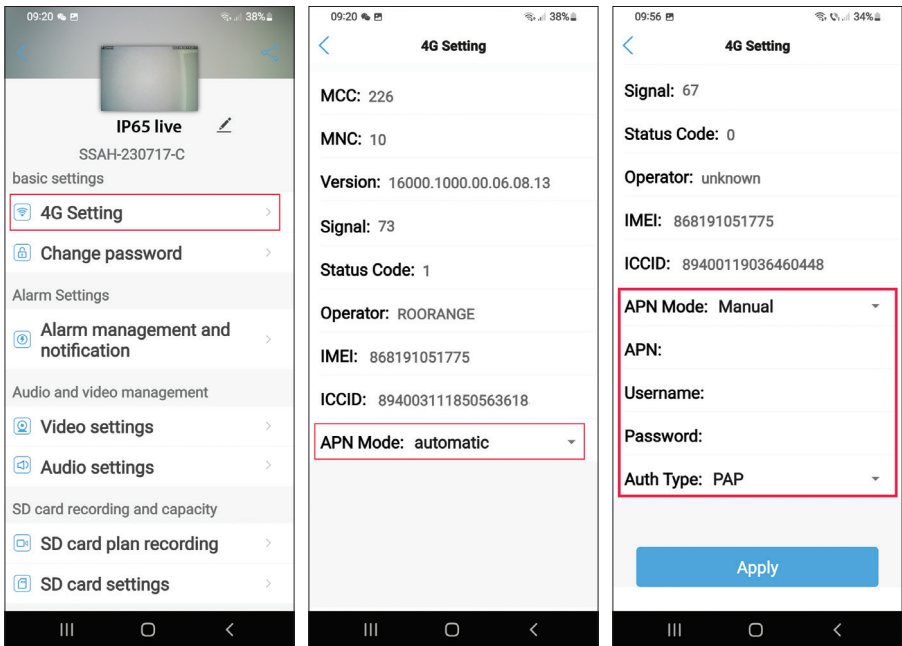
09:20 38%

IP65 live

SSAH-230717-C

basic settings

4G Setting

Change password

Alarm Settings

Alarm management and notification

Audio and video management

Video settings

Audio settings

SD card recording and capacity

SD card plan recording

SD card settings

09:20 38%

4G Setting

MCC: 226

MNC: 10

Version: 16000.1000.00.06.08.13

Signal: 73

Status Code: 1

Operator: ROORANGE

IMEI: 868191051775

ICCID: 894003111850563618

APN Mode: automatic

09:56 34%

4G Setting

Signal: 67

Status Code: 0

Operator: unknown

IMEI: 868191051775

ICCID: 89400119036460448

APN Mode: Manual

APN:

Username:

Password:

Auth Type: PAP

Apply